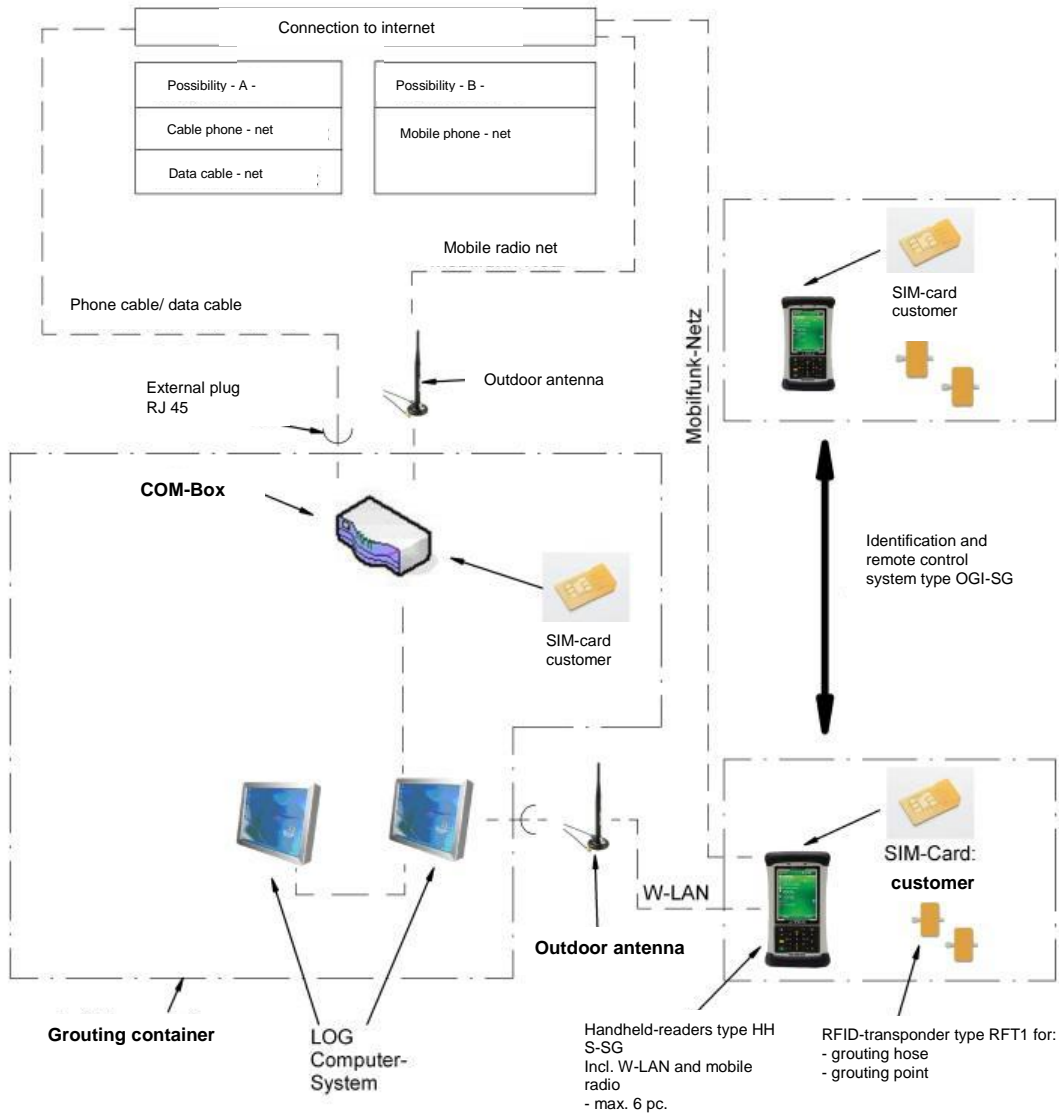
Connection to internet

Possibility - A -

Cable phone - net

Data cable - net

Possibility - B -

Mobile phone - net

Mobile radio net

Phone cable/ data cable

External plug RJ 45

Outdoor antenna

Mobilfunk-Netz

SIM-card customer

COM-Box

SIM-card customer

Identification and remote control system type OGI-SG

SIM-Card: customer

W-LAN

Outdoor antenna

Grouting container

LOG Computer-System

Handheld-readers type HH S-SG
Incl. W-LAN and mobile radio
- max. 6 pc.

RFID-transponder type RFT1 for:
- grouting hose
- grouting point